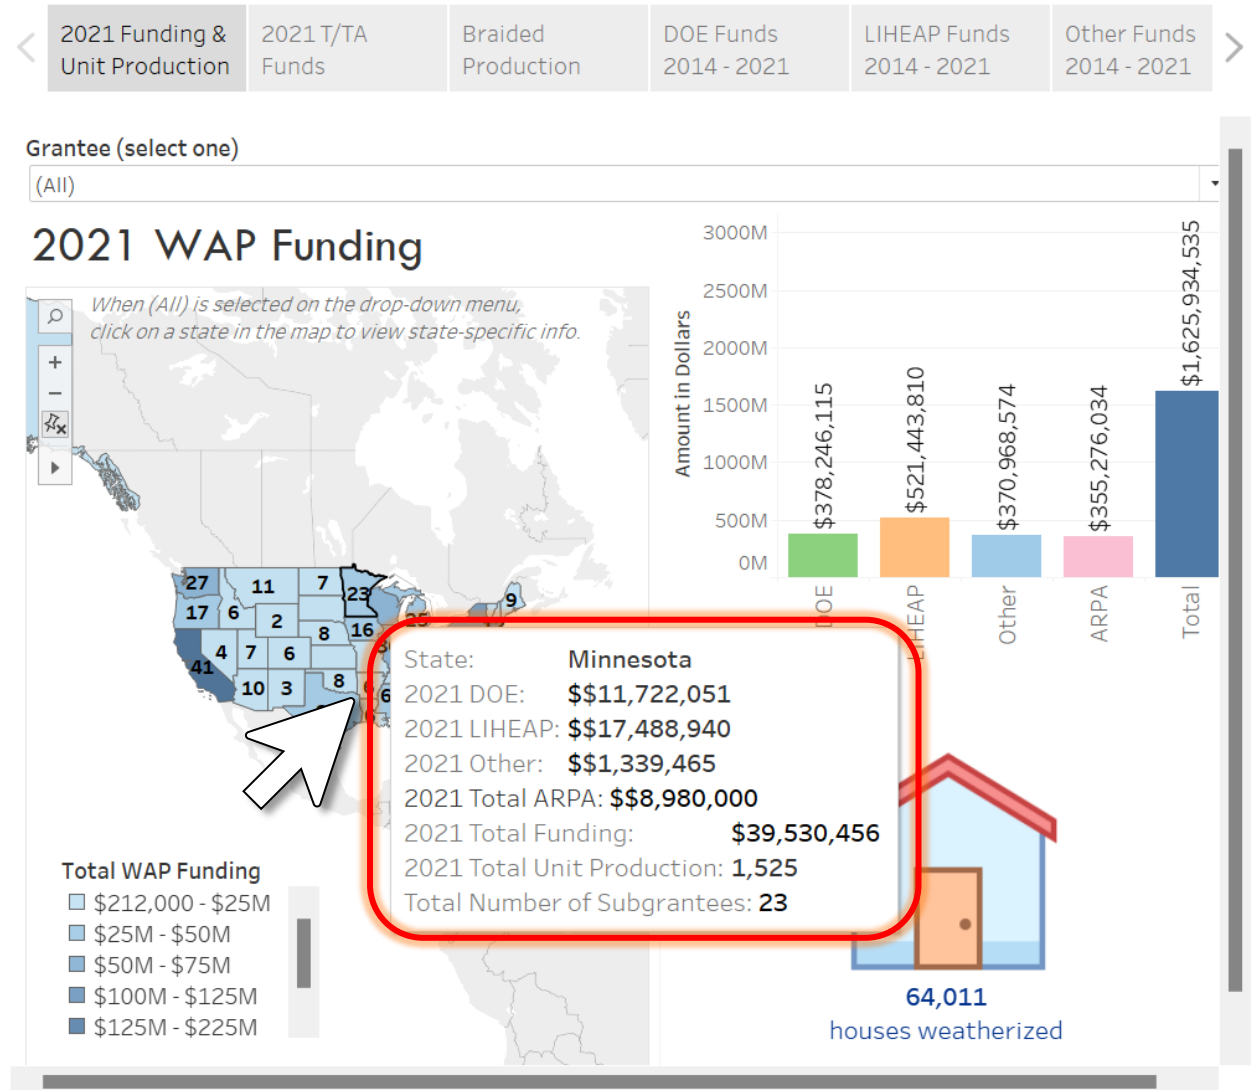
2021 Funding & Unit Production | 2021 T/TA Funds | Braided Production | DOE Funds 2014 - 2021 | LIHEAP Funds 2014 - 2021 | Other Funds 2014 - 2021

Grantee (select one)

(All)

2021 WAP Funding

When (All) is selected on the drop-down menu, click on a state in the map to view state-specific info.

27 11 7 23 17 6 2 8 16 4 7 6 41 10 3 8 6 9 25

Total WAP Funding
$212,000 - $25M
$25M - $50M
$50M - $75M
$100M - $125M
$125M - $225M

3000M
2500M
2000M
1500M
1000M
500M
0M
Amount in Dollars

$378,246,115
$521,443,810
$370,968,574
$355,276,034
$1,625,934,535

DOE
LIHEAP
Other
ARPA
Total

State: Minnesota
2021 DOE: $$11,722,051
2021 LIHEAP: $$17,488,940
2021 Other: $$1,339,465
2021 Total ARPA: $$8,980,000
2021 Total Funding: $39,530,456
2021 Total Unit Production: 1,525
Total Number of Subgrantees: 23

64,011
houses weatherized